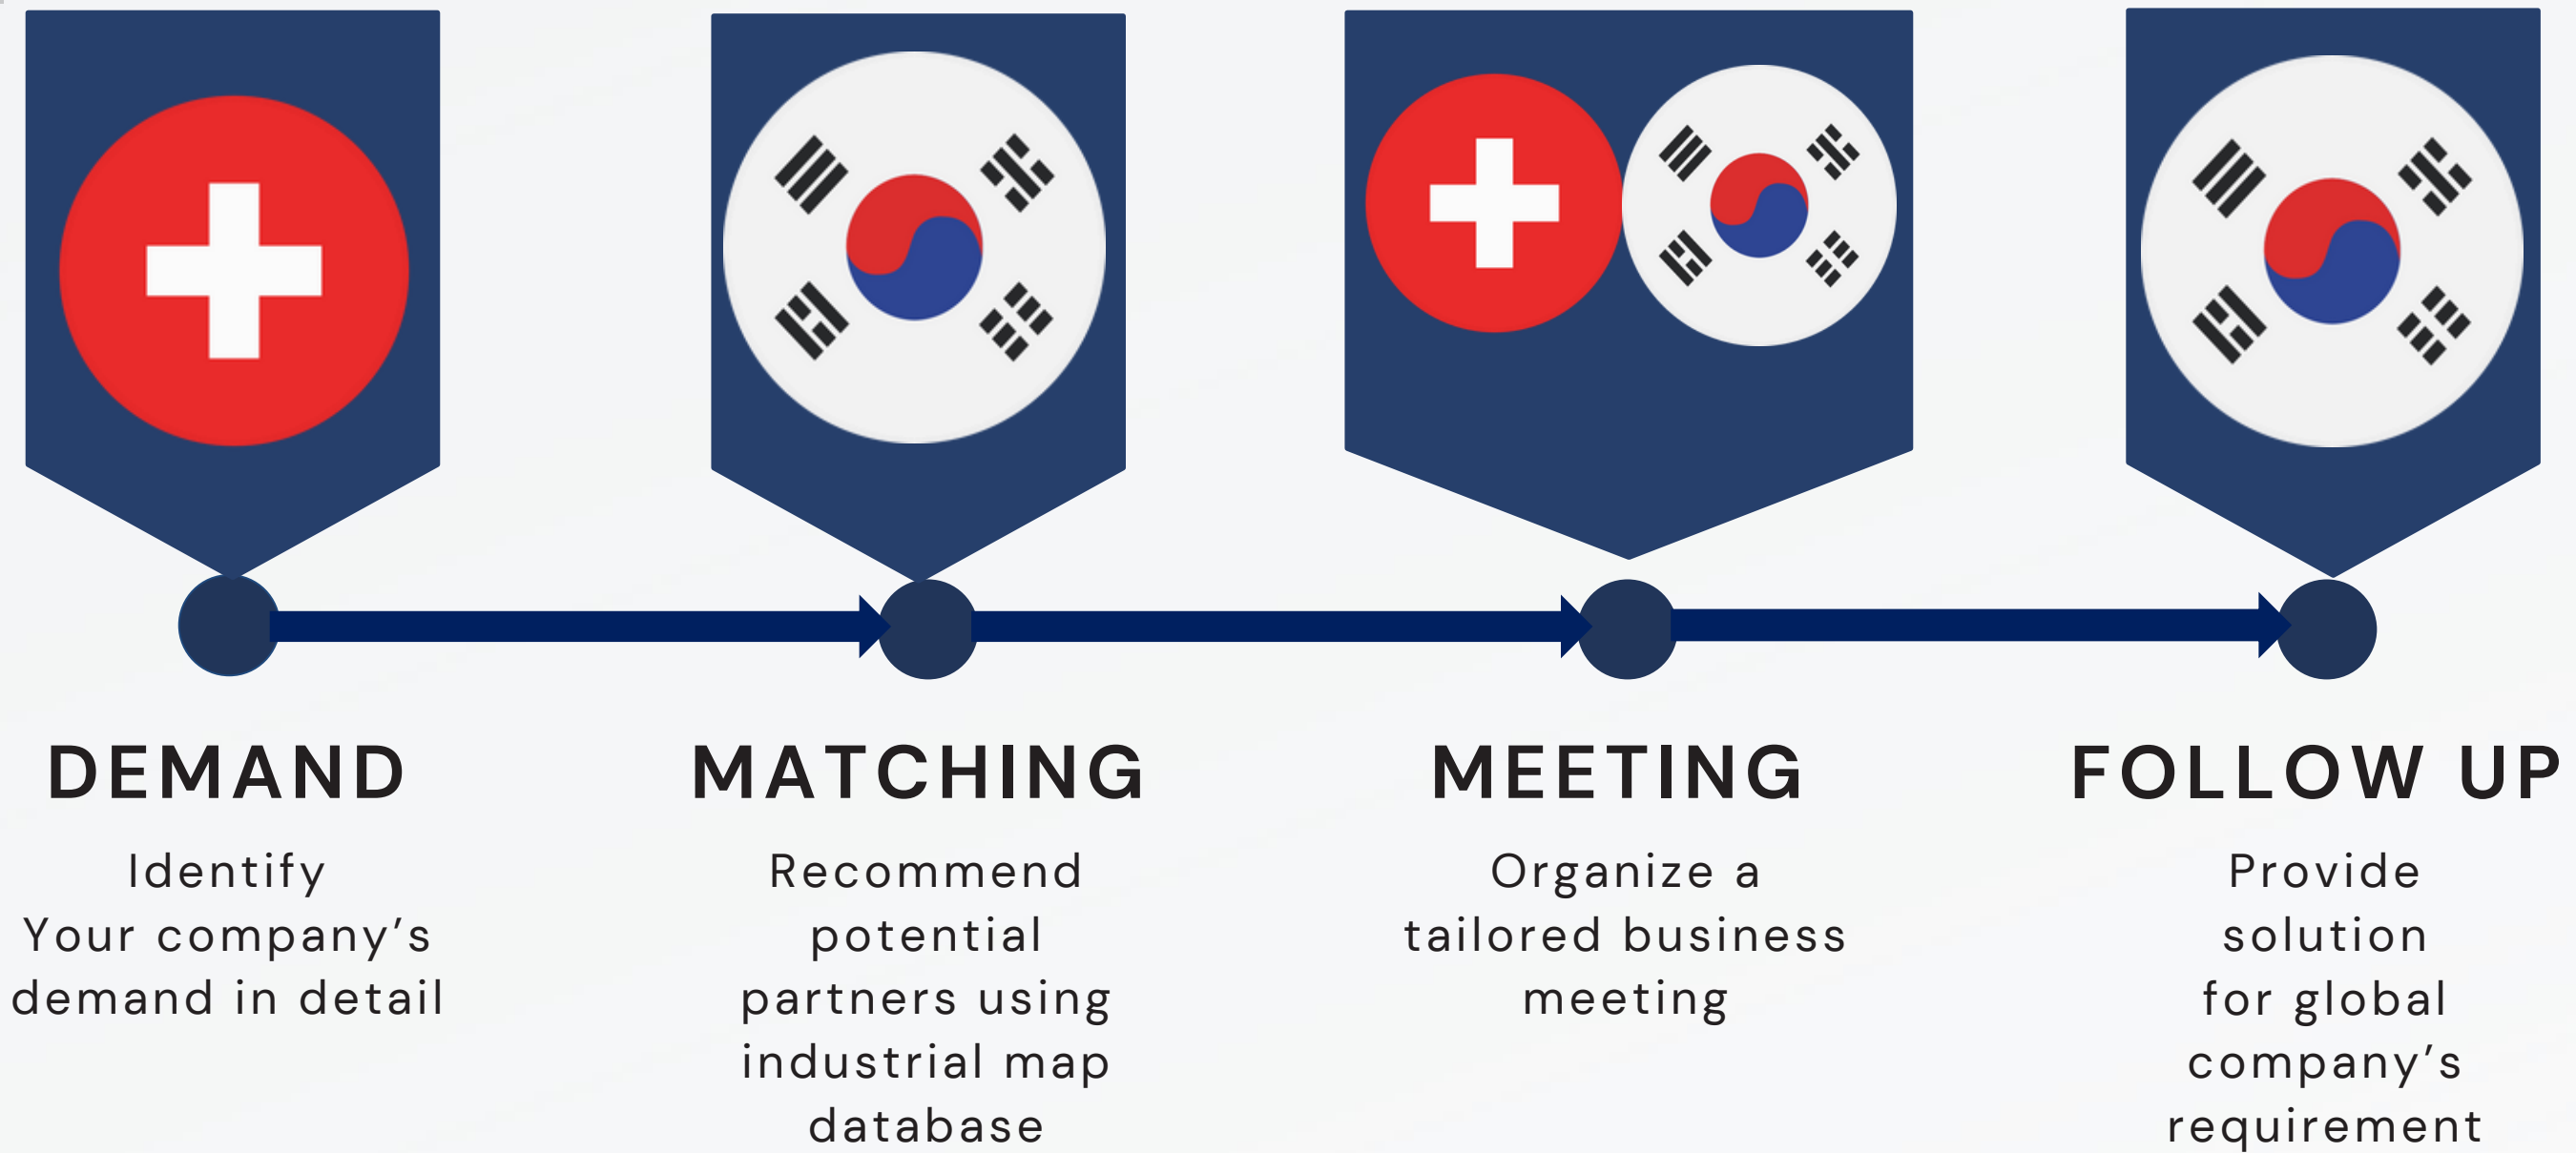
DEMAND

Identify Your company’s demand in detail

MATCHING

Recommend potential partners using industrial map database

MEETING

Organize a tailored business meeting

FOLLOW UP

Provide solution for global company’s requirement